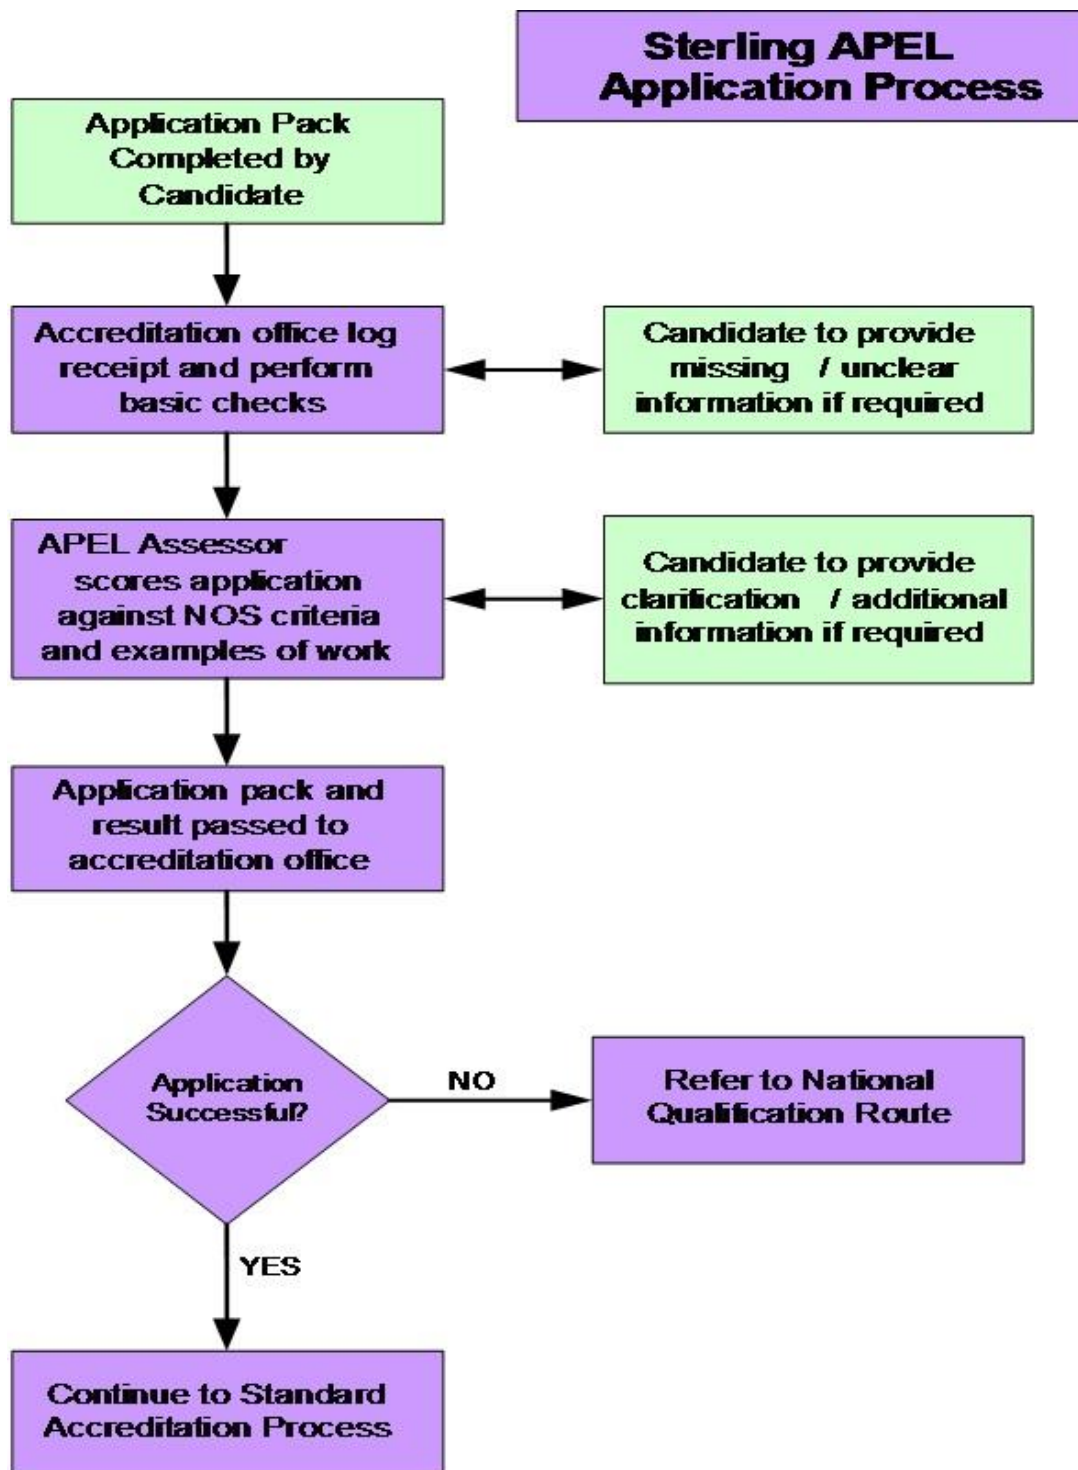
Sterling APEL Application Process

Application Pack Completed by Candidate

Accreditation office log receipt and perform basic checks

Candidate to provide missing / unclear information if required

APEL Assessor scores application against NOS criteria and examples of work

Candidate to provide clarification / additional information if required

Application pack and result passed to accreditation office

Application Successful?

NO

Refer to National Qualification Route

YES

Continue to Standard Accreditation Process